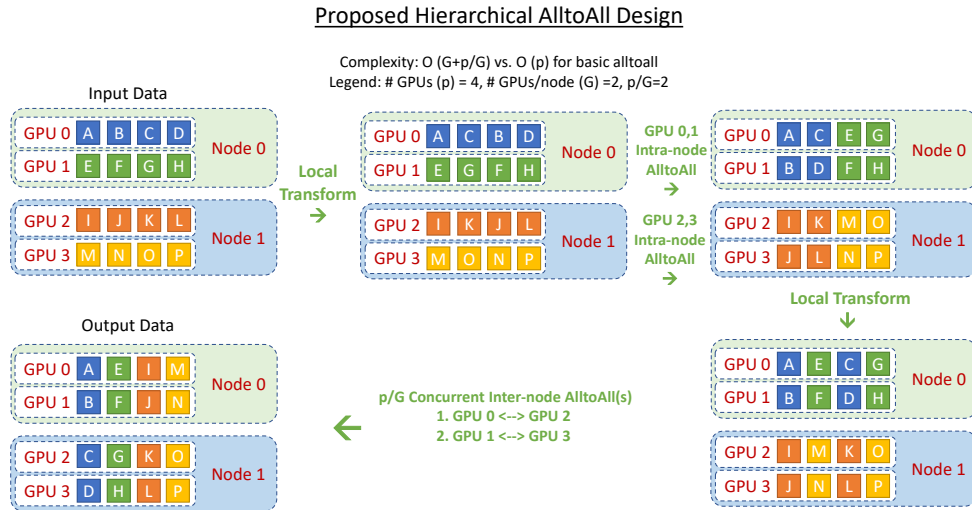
Proposed Hierarchical AlltoAll Design

Complexity: O (G+p/G) vs. O (p) for basic alltoall
Legend: # GPUs (p) = 4, # GPUs/node (G) =2, p/G=2

Input Data

GPU 0 A B C D
GPU 1 E F G H
Node 0

GPU 2 I J K L
GPU 3 M N O P
Node 1

Local Transform

GPU 0 A C B D
GPU 1 E G F H
Node 0

GPU 2 I K J L
GPU 3 M O N P
Node 1

GPU 0,1 Intra-node AlltoAll

GPU 2,3 Intra-node AlltoAll

GPU 0 A C E G
GPU 1 B D F H
Node 0

GPU 2 I K M O
GPU 3 J L N P
Node 1

Local Transform

GPU 0 A E C G
GPU 1 B F D H
Node 0

GPU 2 I M K O
GPU 3 J N L P
Node 1

p/G Concurrent Inter-node AlltoAll(s)
1. GPU 0 <--> GPU 2
2. GPU 1 <--> GPU 3

Output Data

GPU 0 A E I M
GPU 1 B F J N
Node 0

GPU 2 C G K O
GPU 3 D H L P
Node 1